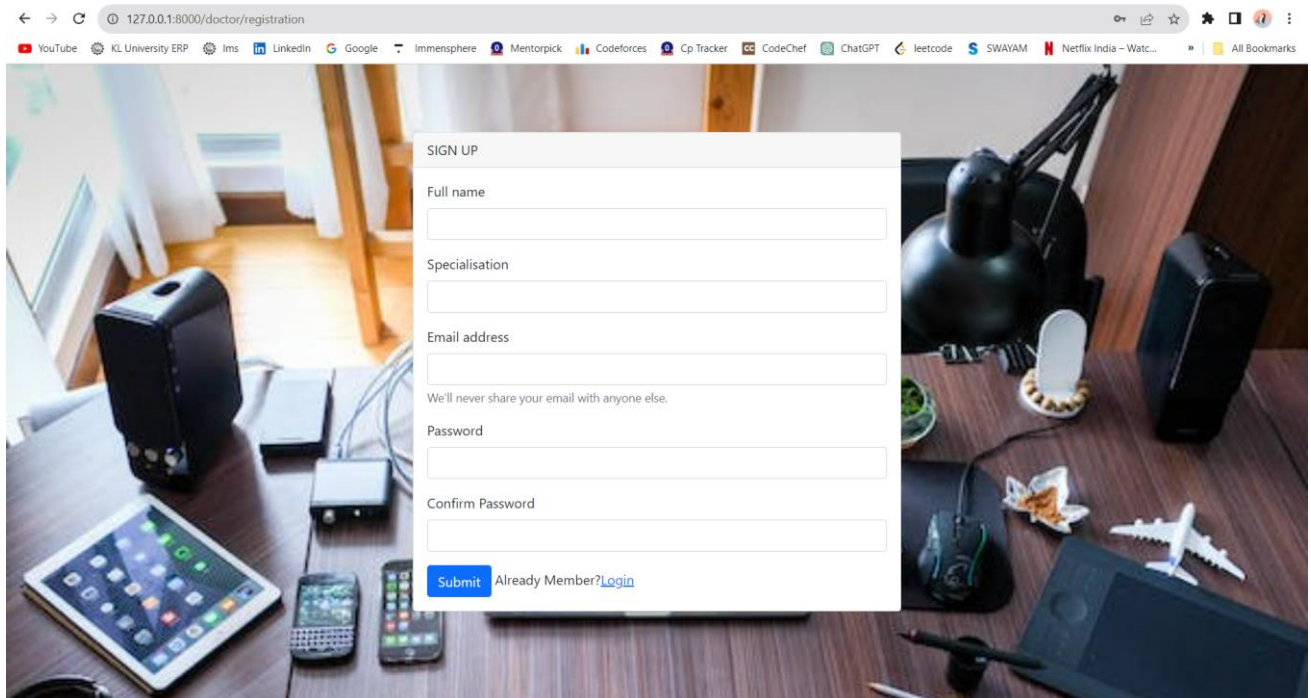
127.0.0.1:8000/doctor/registration

YouTube KL University ERP lms LinkedIn Google Immensphere Mentorpick Codeforces Cp Tracker CodeChef ChatGPT leetcode SWAYAM Netflix India – Watc... » All Bookmarks

SIGN UP

Full name

Specialisation

Email address

We'll never share your email with anyone else.

Password

Confirm Password

Submit Already Member?Login